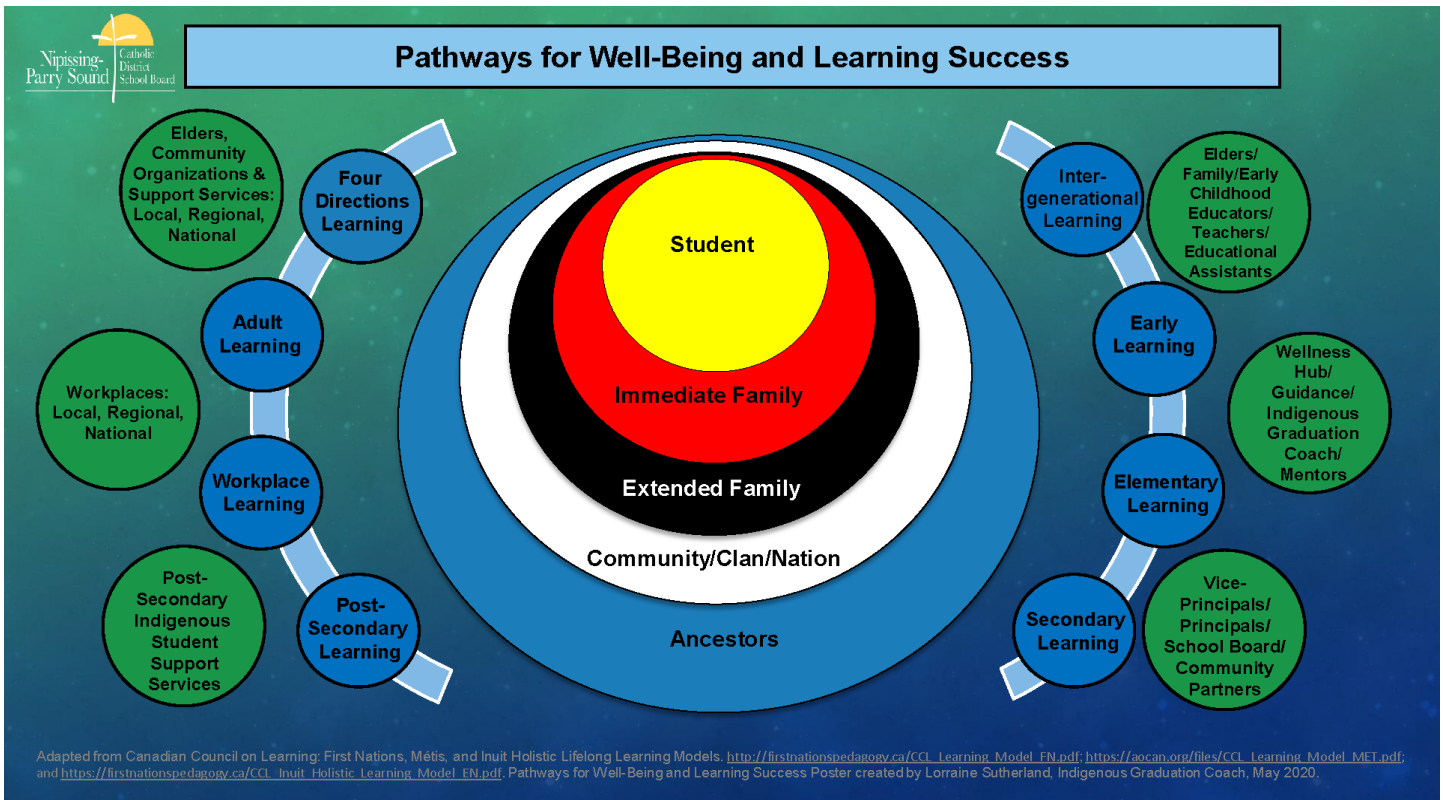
Nipissing-Parry Sound Catholic District School Board

Pathways for Well-Being and Learning Success

Elders, Community Organizations & Support Services: Local, Regional, National

Four Directions Learning

Adult Learning

Workplaces: Local, Regional, National

Workplace Learning

Post-Secondary Indigenous Student Support Services

Post-Secondary Learning

Student

Immediate Family

Extended Family

Community/Clan/Nation

Ancestors

Inter-generational Learning

Elders/ Family/Early Childhood Educators/ Teachers/ Educational Assistants

Early Learning

Wellness Hub/ Guidance/ Indigenous Graduation Coach/ Mentors

Elementary Learning

Secondary Learning

Vice-Principals/ Principals/ School Board/ Community Partners

Adapted from Canadian Council on Learning: First Nations, Métis, and Inuit Holistic Lifelong Learning Models. http://firstnationspedagogy.ca/CCL_Learning_Model_FN.pdf; https://aocan.org/files/CCL_Learning_Model_MET.pdf; and https://firstnationspedagogy.ca/CCL_Inuit_Holistic_Learning_Model_EN.pdf. Pathways for Well-Being and Learning Success Poster created by Lorraine Sutherland, Indigenous Graduation Coach, May 2020.